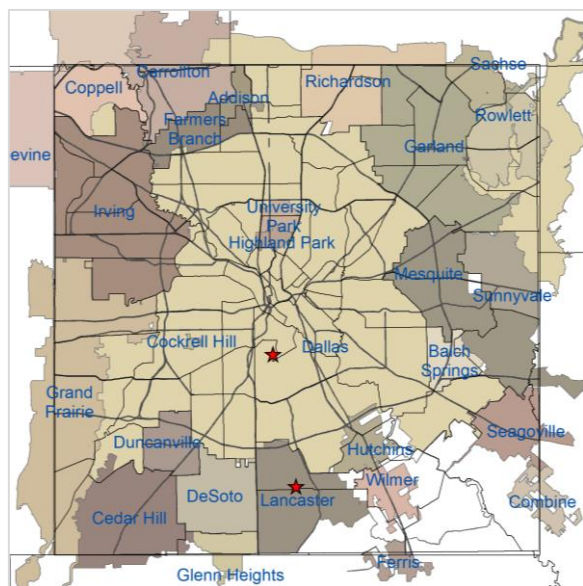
Coppell
Carrollton
Addison
Richardson
Sachse
Rowlett
Farmers Branch
Garland
evine
Irving
University Park
Highland Park
Mesquite
Sunnyvale
Cockrell Hill
Dallas
Balch Springs
Grand Prairie
Seagoville
Duncanville
Hutchins
Wilmer
DeSoto
Lancaster
Combine
Cedar Hill
Ferris
Glenn Heights